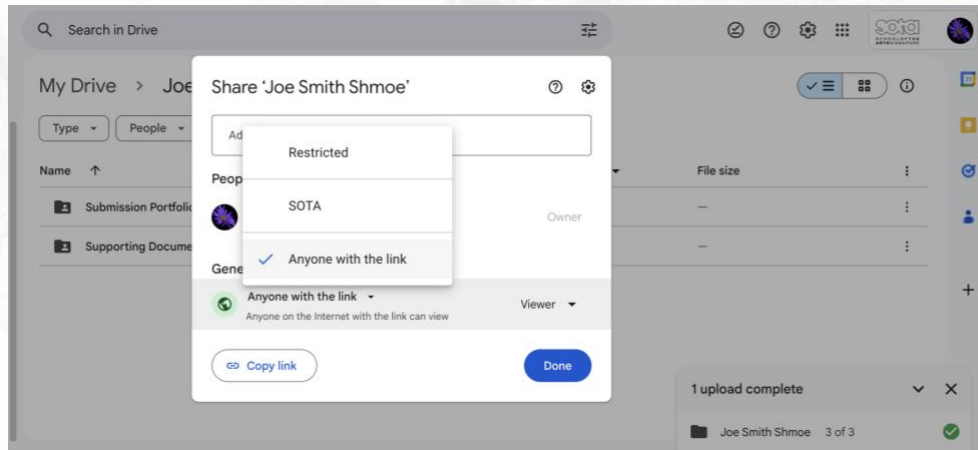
Search in Drive

SOTA

My Drive > Joe

Type People

Name ↑

Submission Portfolio

Supporting Docume

File size

—

—

Share 'Joe Smith Shmoe'

Ad

Peop

Owner

Gene

Restricted

SOTA

✓ Anyone with the link

Anyone with the link

Anyone on the Internet with the link can view

Viewer

Copy link

Done

1 upload complete

Joe Smith Shmoe 3 of 3